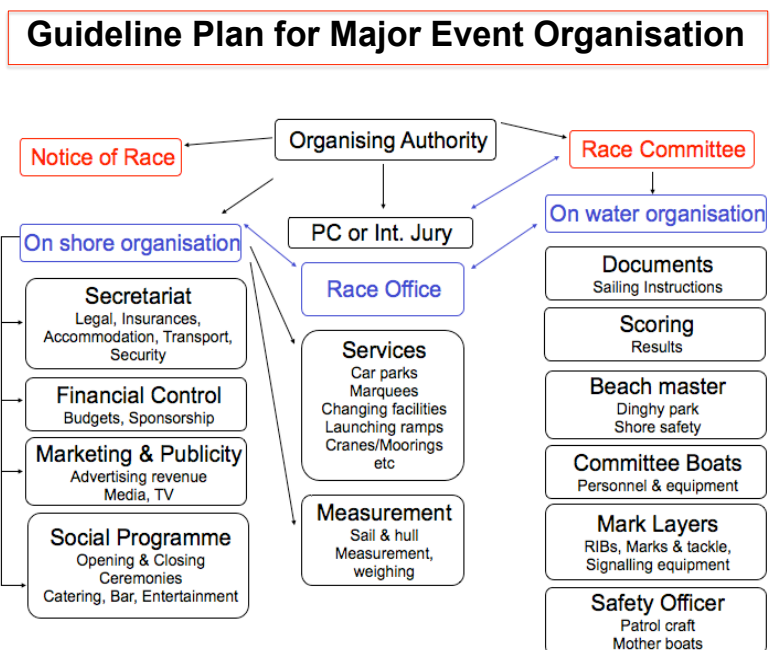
Guideline Plan for Major Event Organisation

Organising Authority

Notice of Race

Race Committee

PC or Int. Jury

On water organisation

On shore organisation

Race Office

Secretariat
Legal, Insurances, Accommodation, Transport, Security

Financial Control
Budgets, Sponsorship

Marketing & Publicity
Advertising revenue
Media, TV

Social Programme
Opening & Closing Ceremonies
Catering, Bar, Entertainment

Services
Car parks
Marquees
Changing facilities
Launching ramps
Cranes/Moorings
etc

Measurement
Sail & hull
Measurement, weighing

Documents
Sailing Instructions

Scoring
Results

Beach master
Dinghy park
Shore safety

Committee Boats
Personnel & equipment

Mark Layers
RIBs, Marks & tackle, Signalling equipment

Safety Officer
Patrol craft
Mother boats